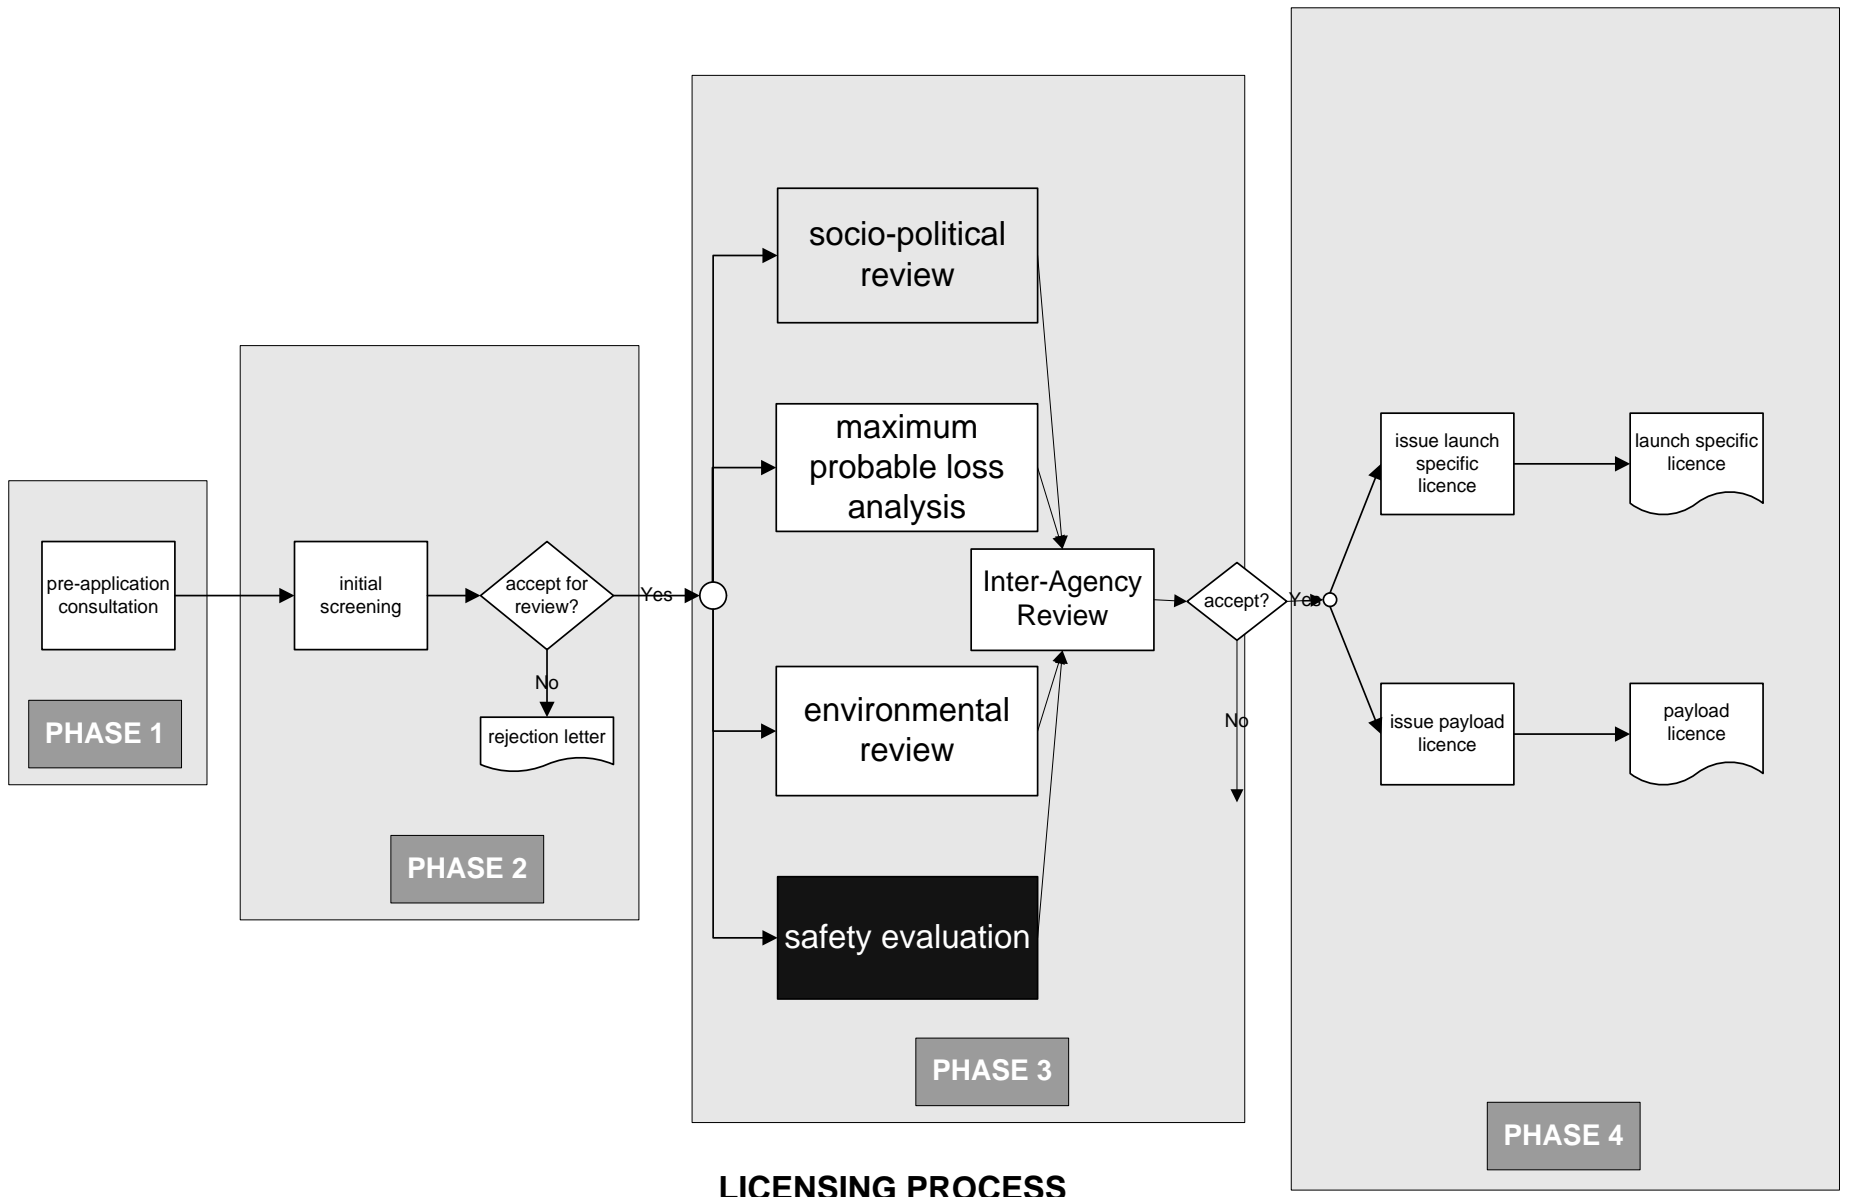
pre-application consultation

PHASE 1

initial screening

accept for review?

Yes

No

rejection letter

PHASE 2

socio-political review

maximum probable loss analysis

environmental review

safety evaluation

Inter-Agency Review

PHASE 3

accept?

Yes

No

issue launch specific licence

launch specific licence

issue payload licence

payload licence

PHASE 4

LICENSING PROCESS